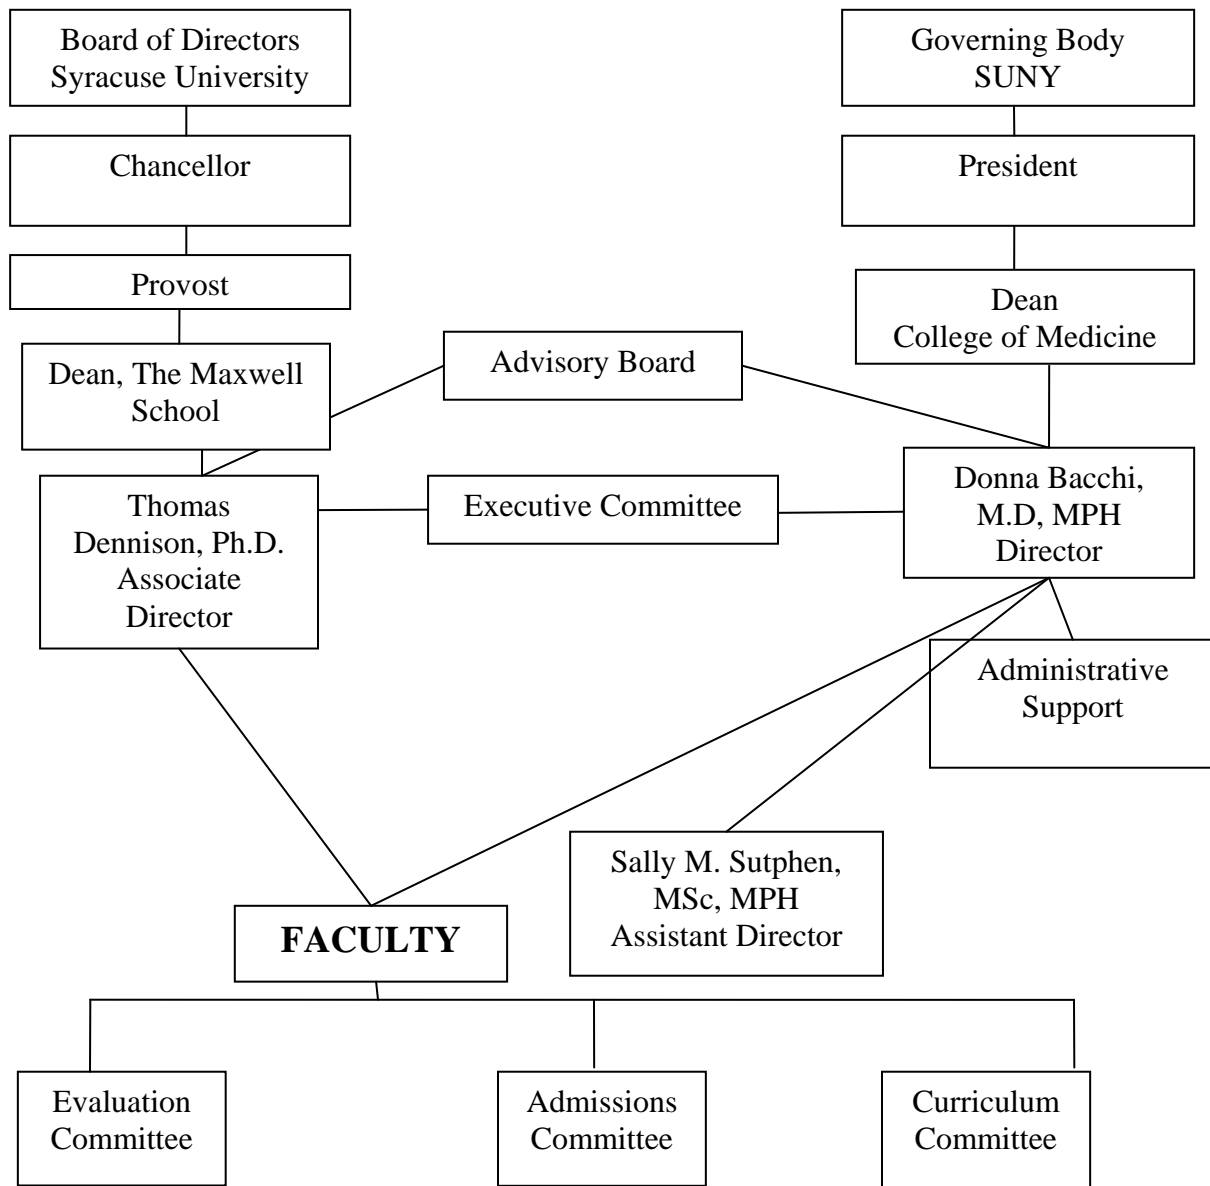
Board of Directors
Syracuse University

Chancellor

Provost

Dean, The Maxwell School

Governing Body
SUNY

President

Dean
College of Medicine

Advisory Board

Thomas Dennison, Ph.D.
Associate Director

Executive Committee

Donna Bacchi, M.D, MPH
Director

Administrative Support

Sally M. Sutphen, MSc, MPH
Assistant Director

FACULTY

Evaluation Committee

Admissions Committee

Curriculum Committee